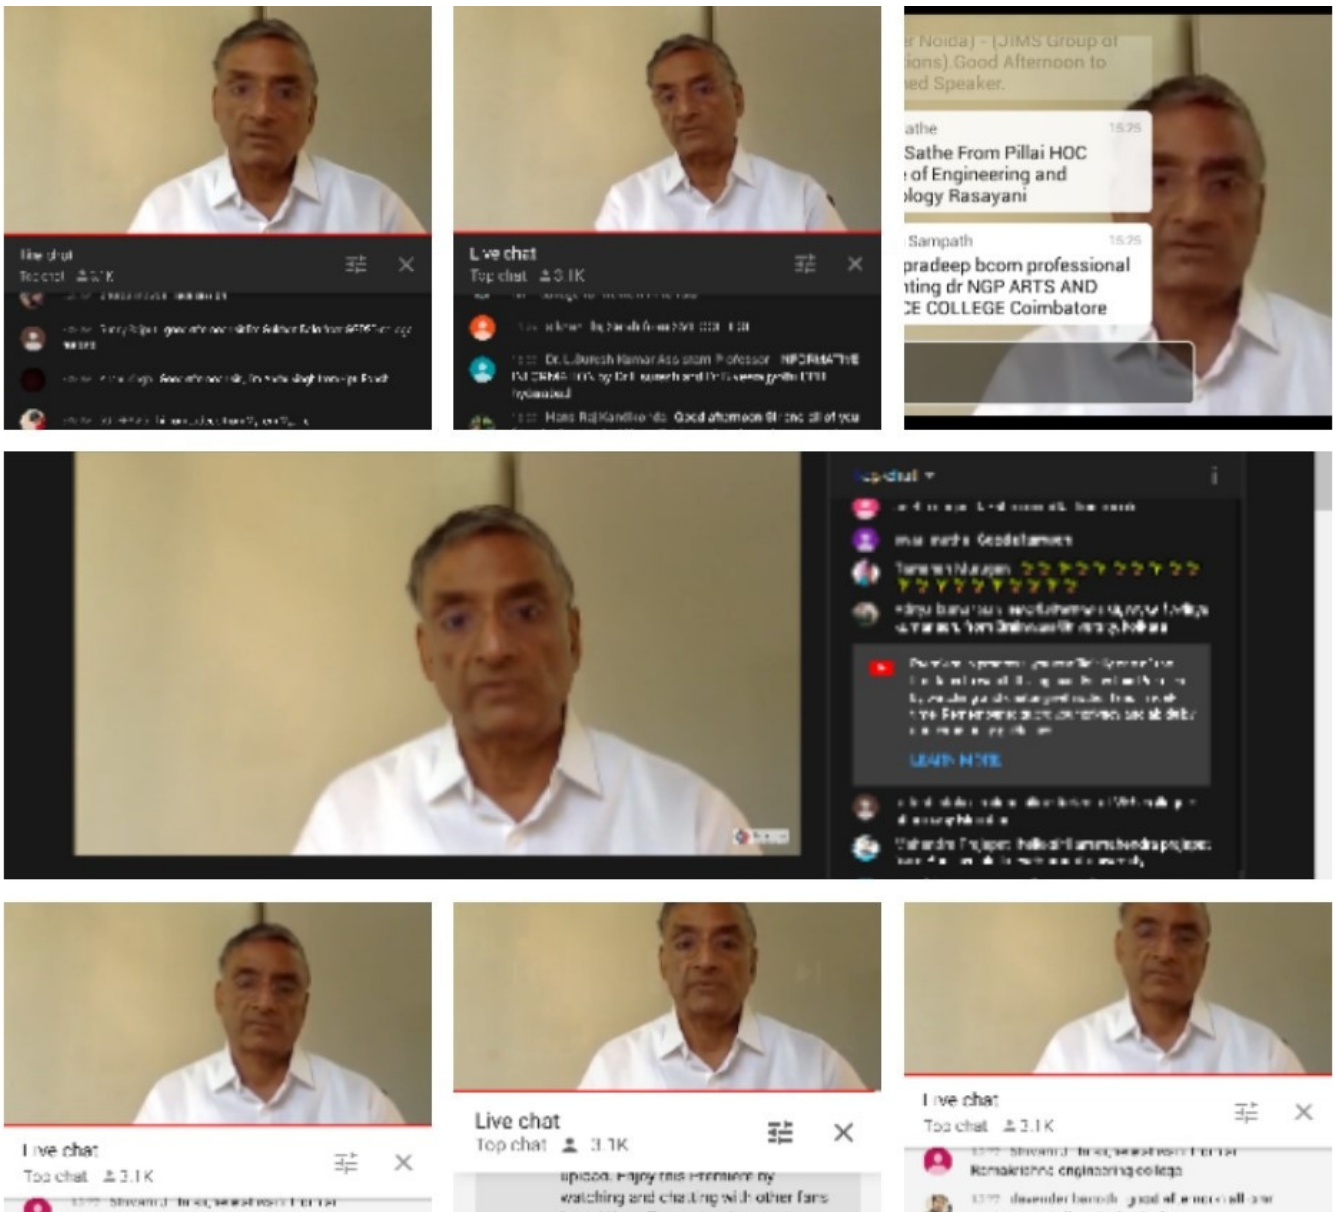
Live chat
Top chat 3.1K
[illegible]

Live chat
Top chat 3.1K
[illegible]
Dr. L.Suresh Kumar Assistant Professor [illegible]
Hans Raj Kandikonda Good afternoon Sir and all of you

r Noida) - (JIMS Group of ions).Good Afternoon to ed Speaker.
athe 15:25
Sathe From Pillai HOC of Engineering and logy Rasayani
Sampath 15:25
pradeep bcom professional nting dr NGP ARTS AND E COLLEGE Coimbatore

Top chat
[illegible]
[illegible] Good afternoon
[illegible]
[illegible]
LEARN MORE
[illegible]

Live chat
Top chat 3.1K
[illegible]

Live chat
Top chat 3.1K
upload. Enjoy this Premiere by watching and chatting with other fans

Live chat
Top chat 3.1K
Ramakrishna engineering college
devender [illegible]